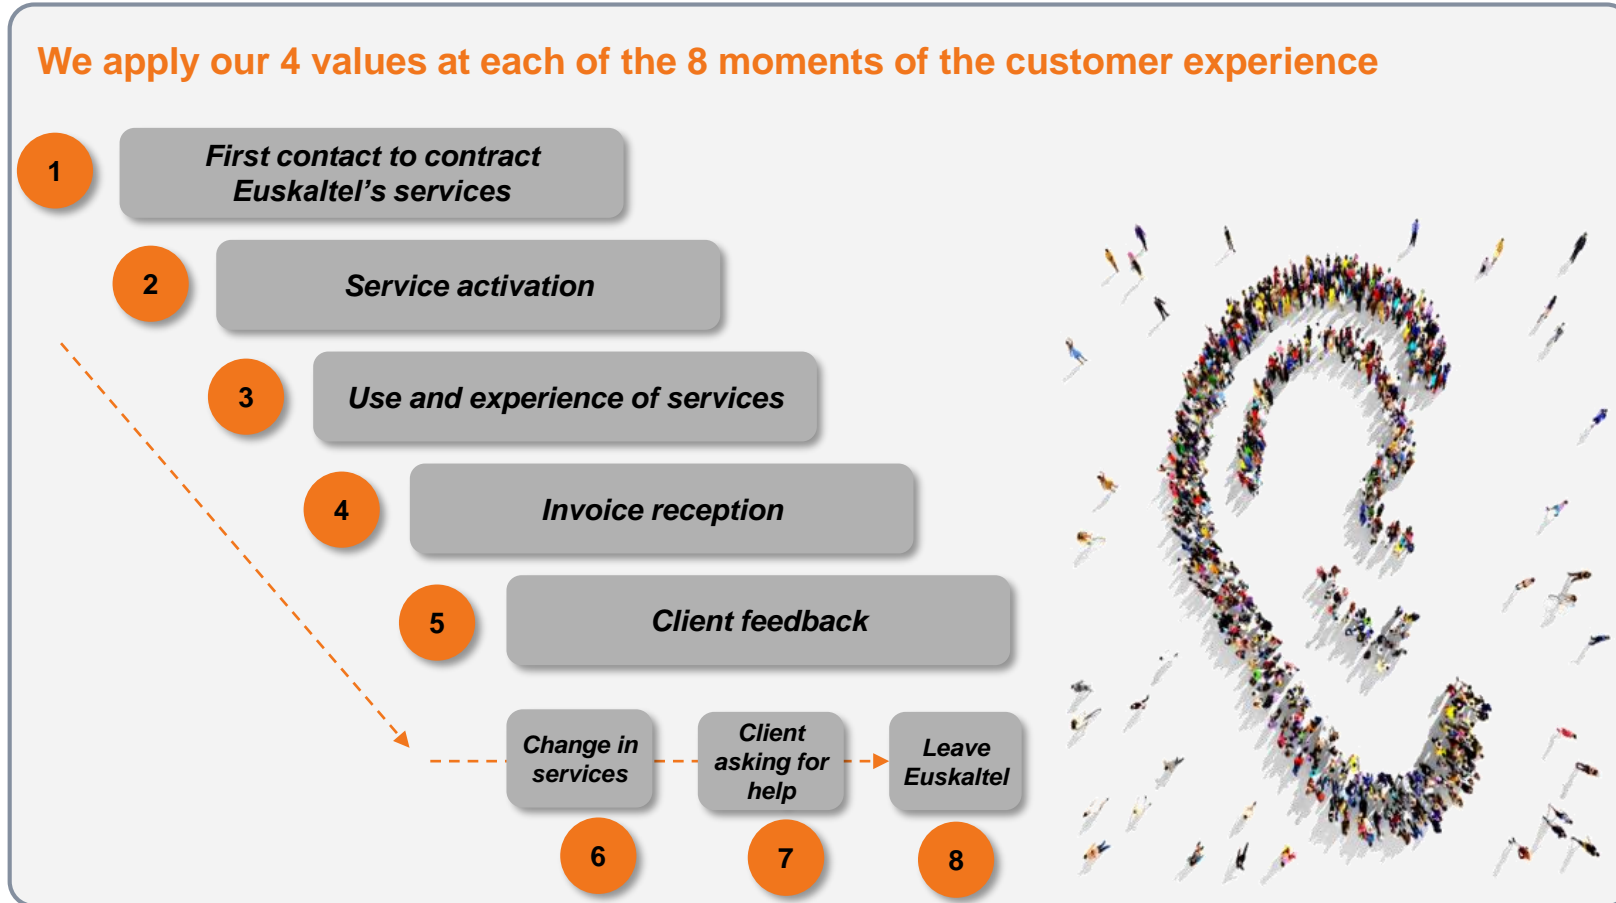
We apply our 4 values at each of the 8 moments of the customer experience

1
First contact to contract Euskaltel’s services

2
Service activation

3
Use and experience of services

4
Invoice reception

5
Client feedback

Change in services
6

Client asking for help
7

Leave Euskaltel
8